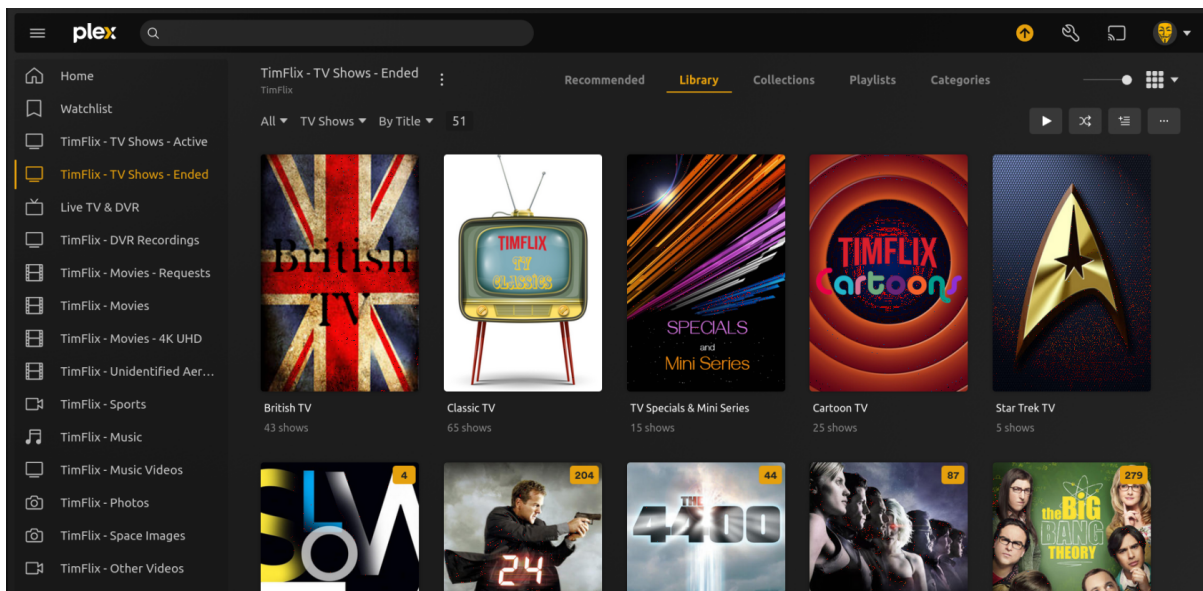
plex

Home
Watchlist
TimFlix - TV Shows - Active
TimFlix - TV Shows - Ended
Live TV & DVR
TimFlix - DVR Recordings
TimFlix - Movies - Requests
TimFlix - Movies
TimFlix - Movies - 4K UHD
TimFlix - Unidentified Aer…
TimFlix - Sports
TimFlix - Music
TimFlix - Music Videos
TimFlix - Photos
TimFlix - Space Images
TimFlix - Other Videos

TimFlix - TV Shows - Ended
TimFlix

Recommended Library Collections Playlists Categories

All TV Shows By Title 51

British TV

TIMFLIX TV CLASSICS

SPECIALS and Mini Series

TIMFLIX Cartoons

British TV
43 shows

Classic TV
65 shows

TV Specials & Mini Series
15 shows

Cartoon TV
25 shows

Star Trek TV
5 shows

4

204

24

44

THE 4400

87

279

the BIG BANG THEORY